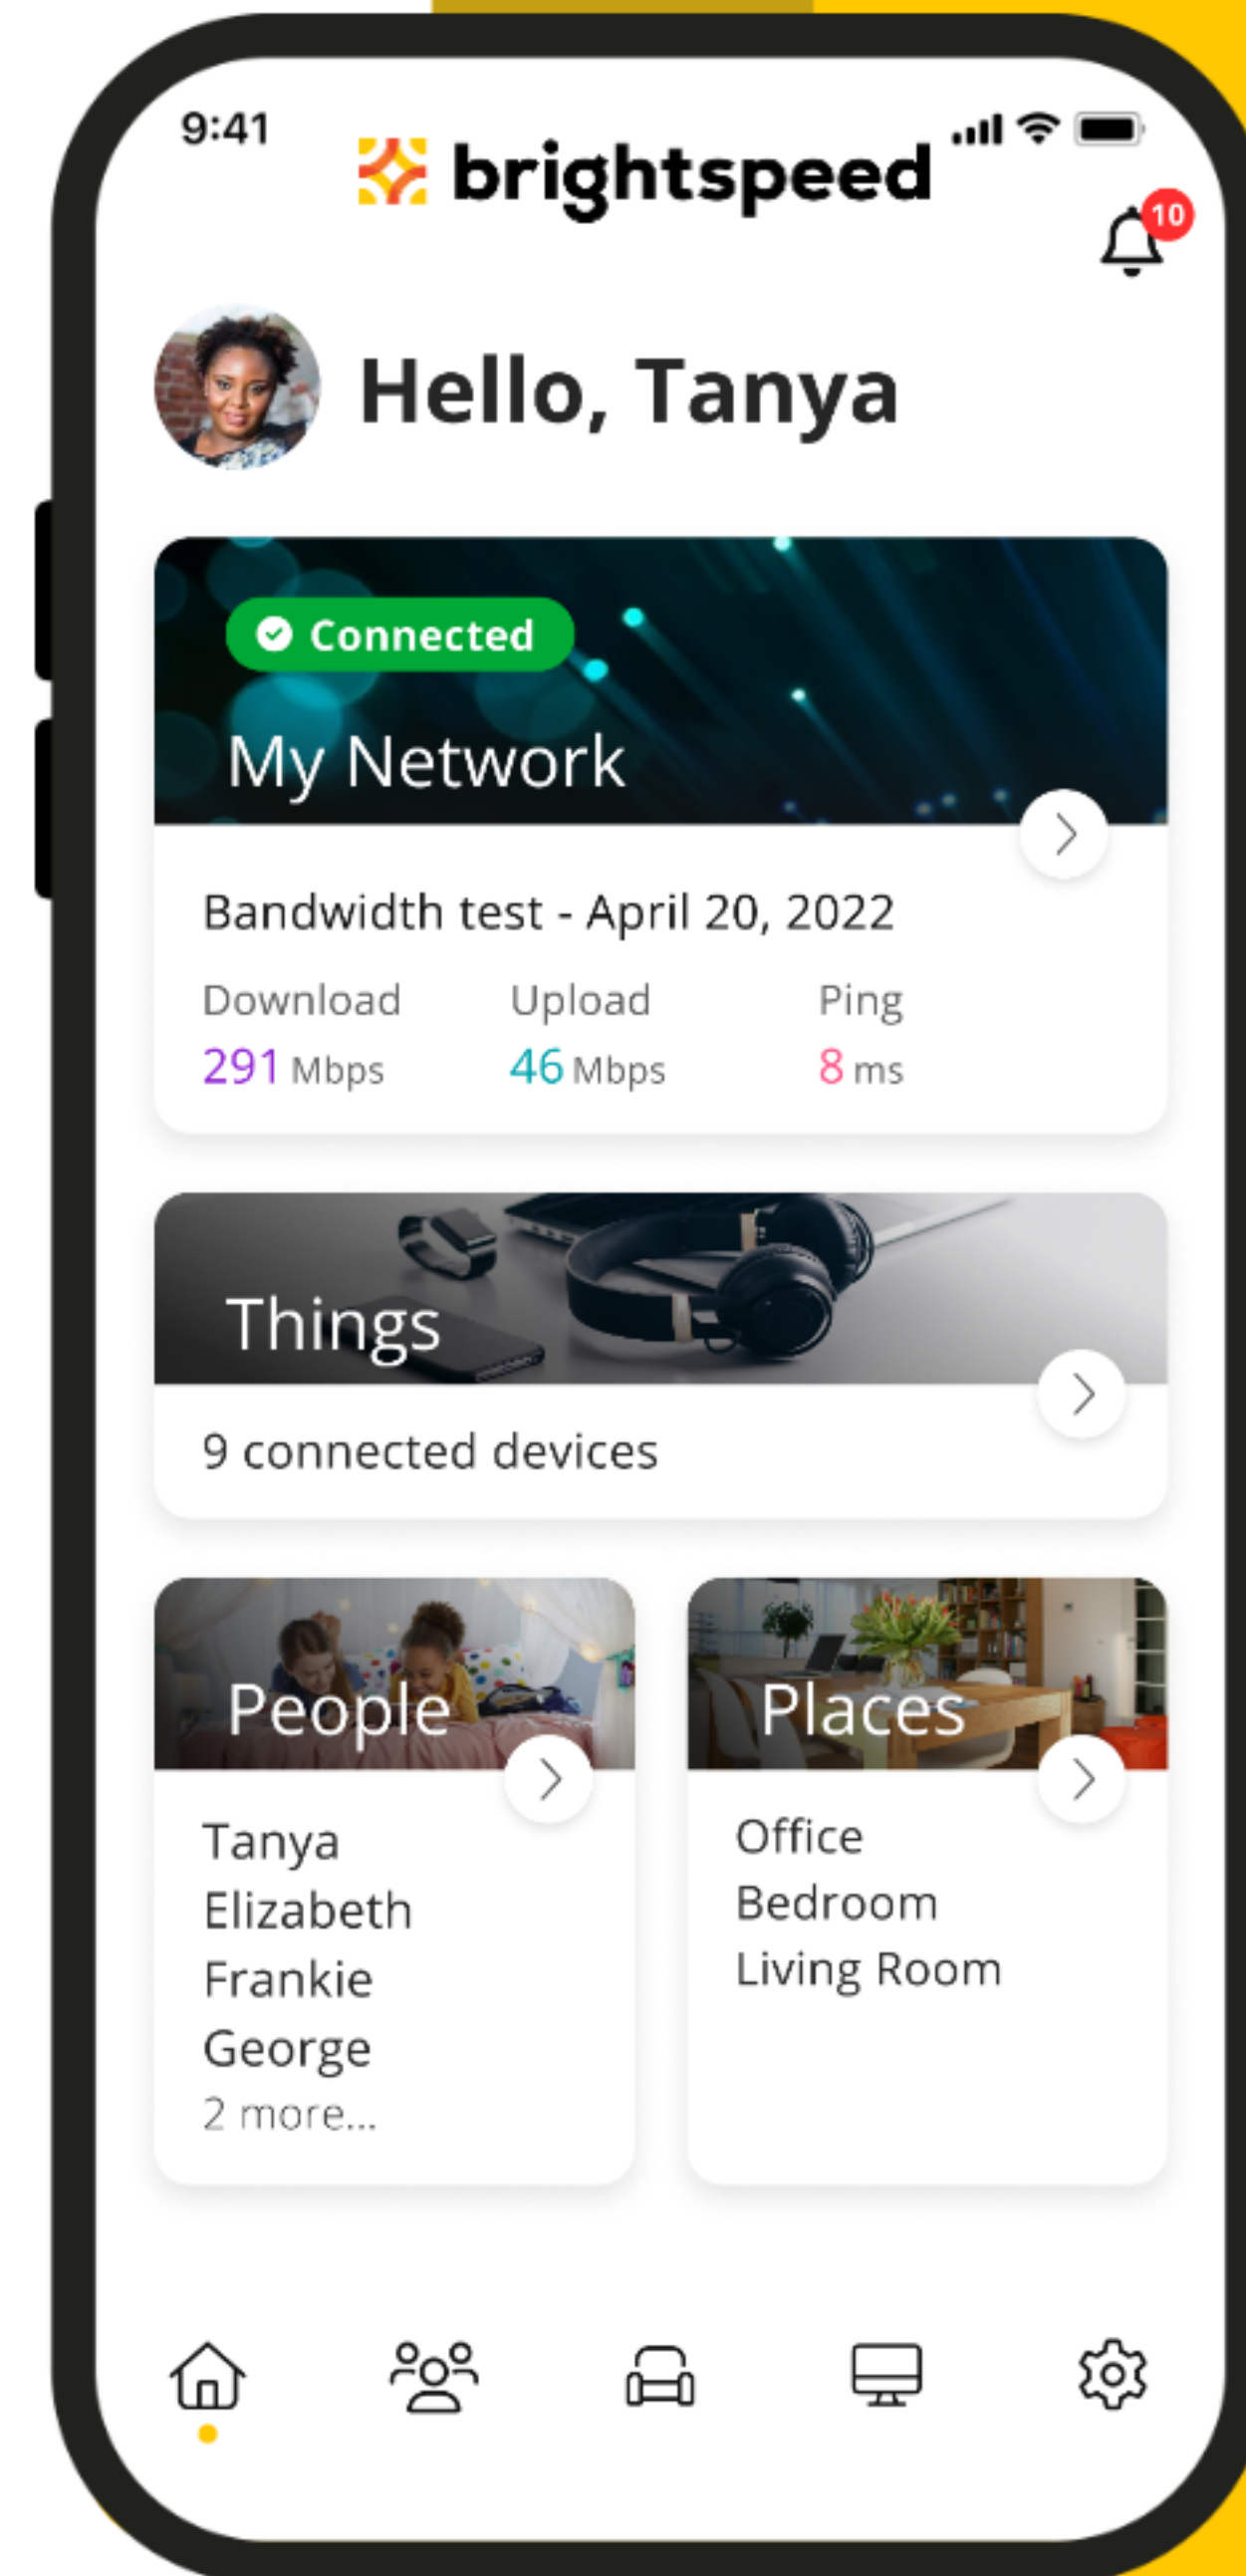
9:41

brightspeed

10

Hello, Tanya

Connected

My Network

Bandwidth test - April 20, 2022

Download
291 Mbps

Upload
46 Mbps

Ping
8 ms

Things

9 connected devices

People

Tanya
Elizabeth
Frankie
George
2 more...

Places

Office
Bedroom
Living Room